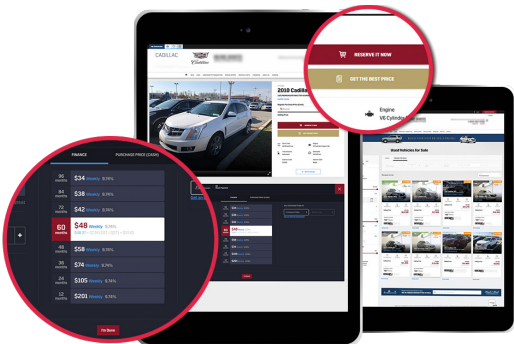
RESERVE IT NOW

GET THE BEST PRICE

Engine
V6 Cylinder

CADILLAC

2010 Cadilla

Used Vehicles for Sale

FINANCE

PURCHASE PRICE (CASH)

36 months $34 Weekly 5.74%

84 months $38 Weekly 5.74%

72 months $38 Weekly 5.74%

60 months $48 Weekly 5.74%

48 months $58 Weekly 5.74%

36 months $74 Weekly 5.74%

24 months $105 Weekly 5.74%

12 months $201 Weekly 5.74%

I'm Ready